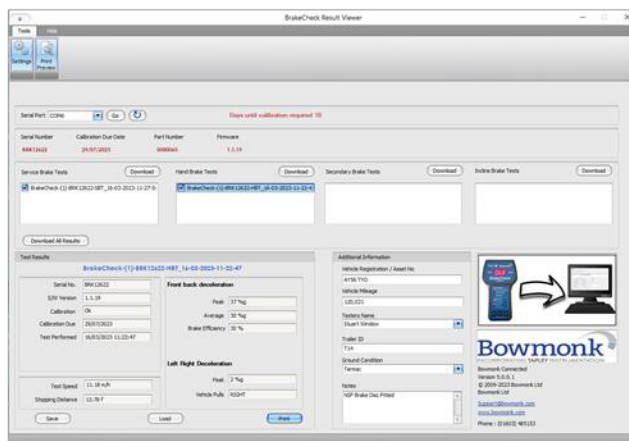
BrakeCheck Result Viewer

Tools Help

Settings Print Preview

Serial Port COM6 Go

Days until calibration required 10

Serial Number BRK12622
Calibration Due Date 29/07/2023
Part Number 0000065
Firmware 1.1.19

Service Brake Tests Download
BrakeCheck-(1)-BRK12622-SBT_16-03-2023-11-27-0

Hand Brake Tests Download
BrakeCheck-(1)-BRK12622-HBT_16-03-2023-11-22-4

Secondary Brake Tests Download

Incline Brake Tests Download

Download All Results

Test Results

BrakeCheck-(1)-BRK12622-HBT_16-03-2023-11-22-47

Serial No. BRK12622
S/W Version 1.1.19
Calibration Ok
Calibration Due 29/07/2023
Test Performed 16/03/2023 11:22:47

Front back deceleration
Peak 37 %g
Average 30 %g
Brake Efficiency 30 %

Left Right Deceleration
Peak 2 %g
Vehicle Pulls RIGHT

Test Speed 11.18 m/h
Stopping Distance 13.78 f

Save Load Print

Additional Information
Vehicle Registration / Asset No
AY58 TYO
Vehicle Mileage
120,021
Testers Name
Stuart Windsor
Trailer ID
T16
Ground Condition
Tarmac
Notes
N/SF Brake Disc Pitted

Bowmonk
INCORPORATING TAPLEY INSTRUMENTATION

Bowmonk Connected
Version 5.0.6.1
© 2009-2023 Bowmonk Ltd
Bowmonk Ltd
Support@bowmonk.com
www.bowmonk.com
Phone : (01603) 485153